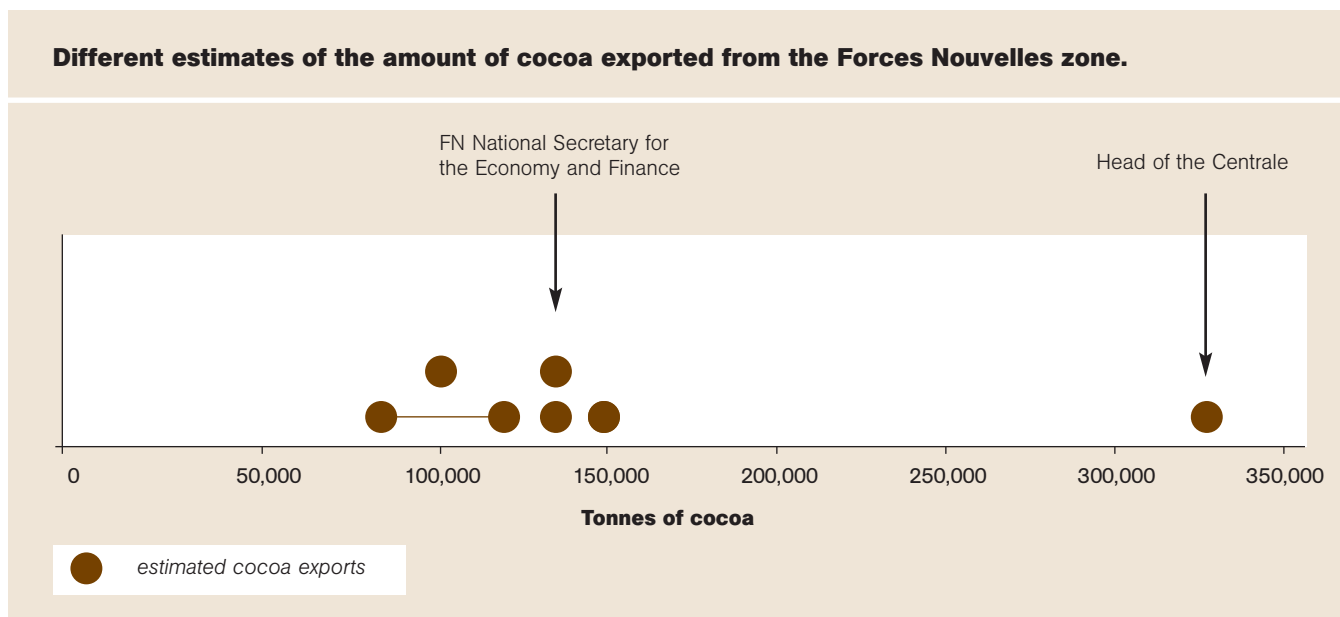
Different estimates of the amount of cocoa exported from the Forces Nouvelles zone.

FN National Secretary for the Economy and Finance

Head of the Centrale

0
50,000
100,000
150,000
200,000
250,000
300,000
350,000

Tonnes of cocoa

estimated cocoa exports